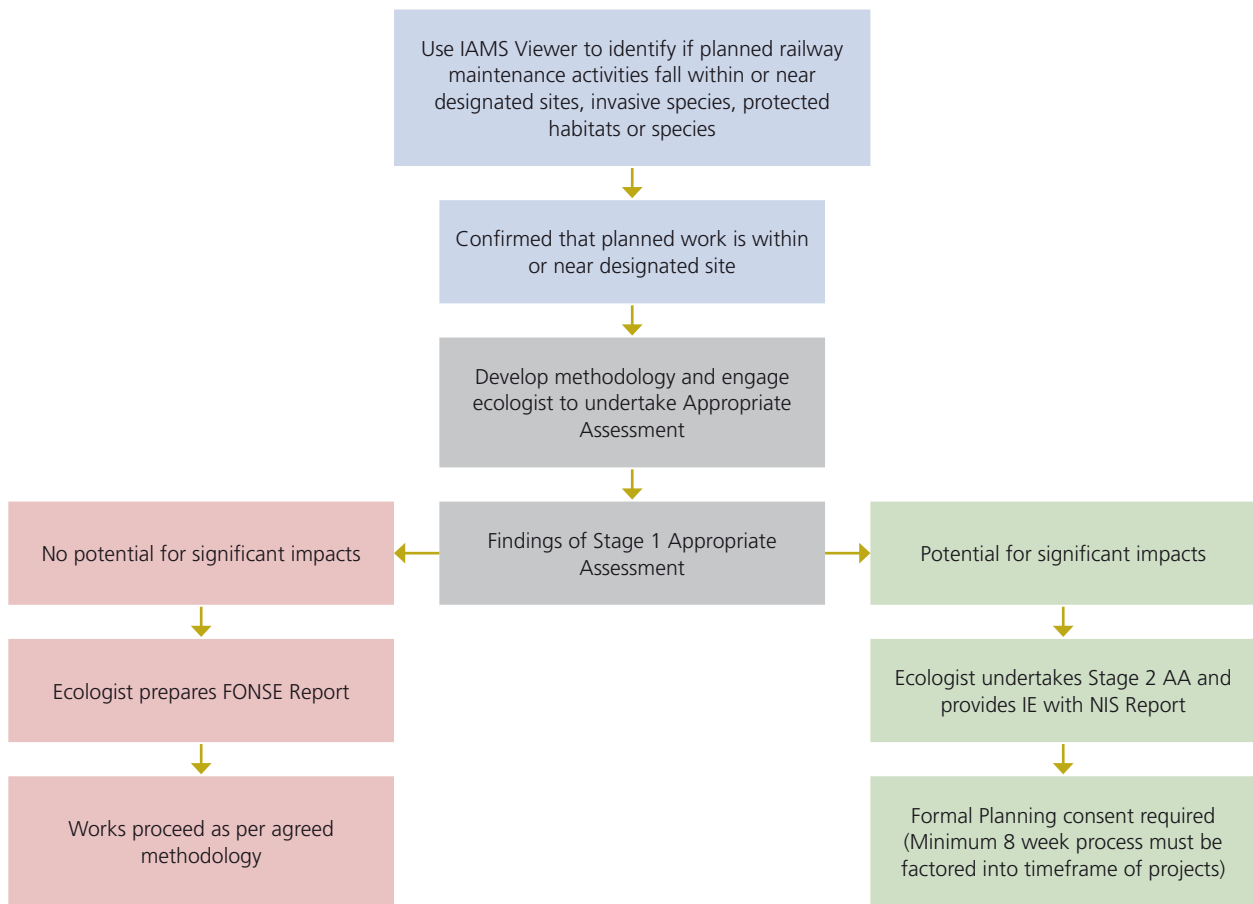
Use IAMS Viewer to identify if planned railway maintenance activities fall within or near designated sites, invasive species, protected habitats or species

Confirmed that planned work is within or near designated site

Develop methodology and engage ecologist to undertake Appropriate Assessment

Findings of Stage 1 Appropriate Assessment

No potential for significant impacts

Ecologist prepares FONSE Report

Works proceed as per agreed methodology

Potential for significant impacts

Ecologist undertakes Stage 2 AA and provides IE with NIS Report

Formal Planning consent required (Minimum 8 week process must be factored into timeframe of projects)